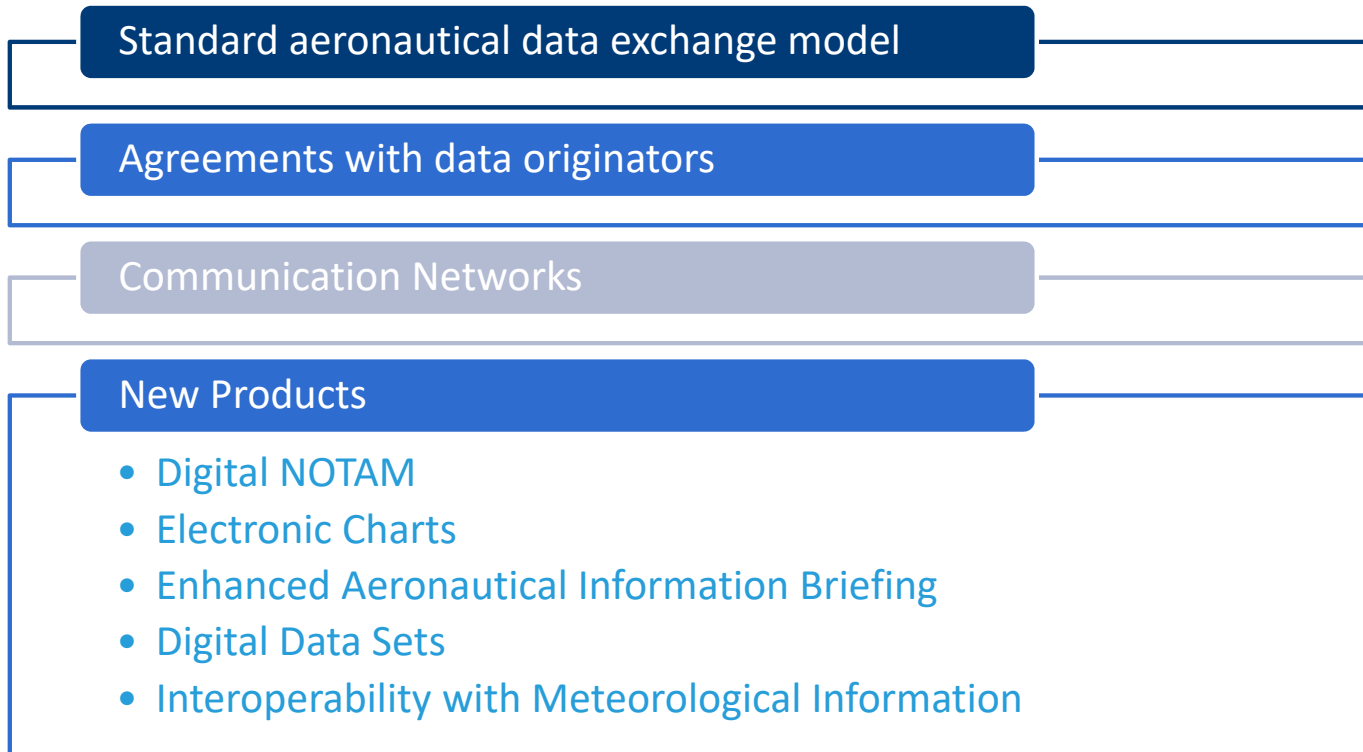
Standard aeronautical data exchange model

Agreements with data originators

Communication Networks

New Products

- Digital NOTAM
- Electronic Charts
- Enhanced Aeronautical Information Briefing
- Digital Data Sets
- Interoperability with Meteorological Information